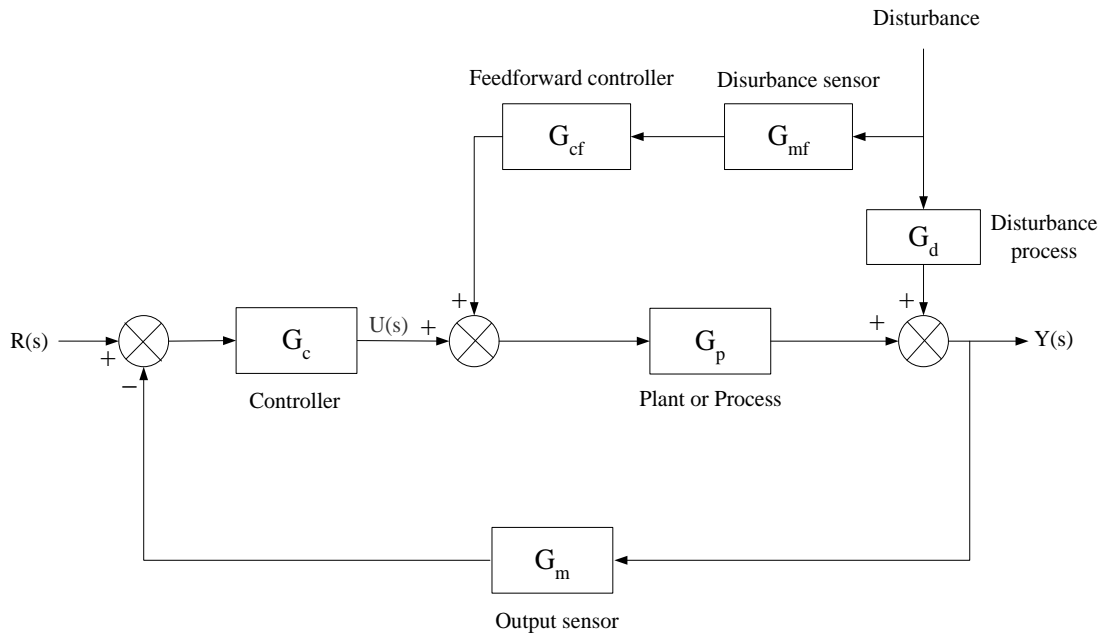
Disturbance

Feedforward controller

Disurbance sensor

$G_{cf}$

$G_{mf}$

$G_d$

Disturbance process

R(s)

+

−

$G_c$

U(s)

+

+

$G_p$

+

+

Y(s)

Controller

Plant or Process

$G_m$

Output sensor